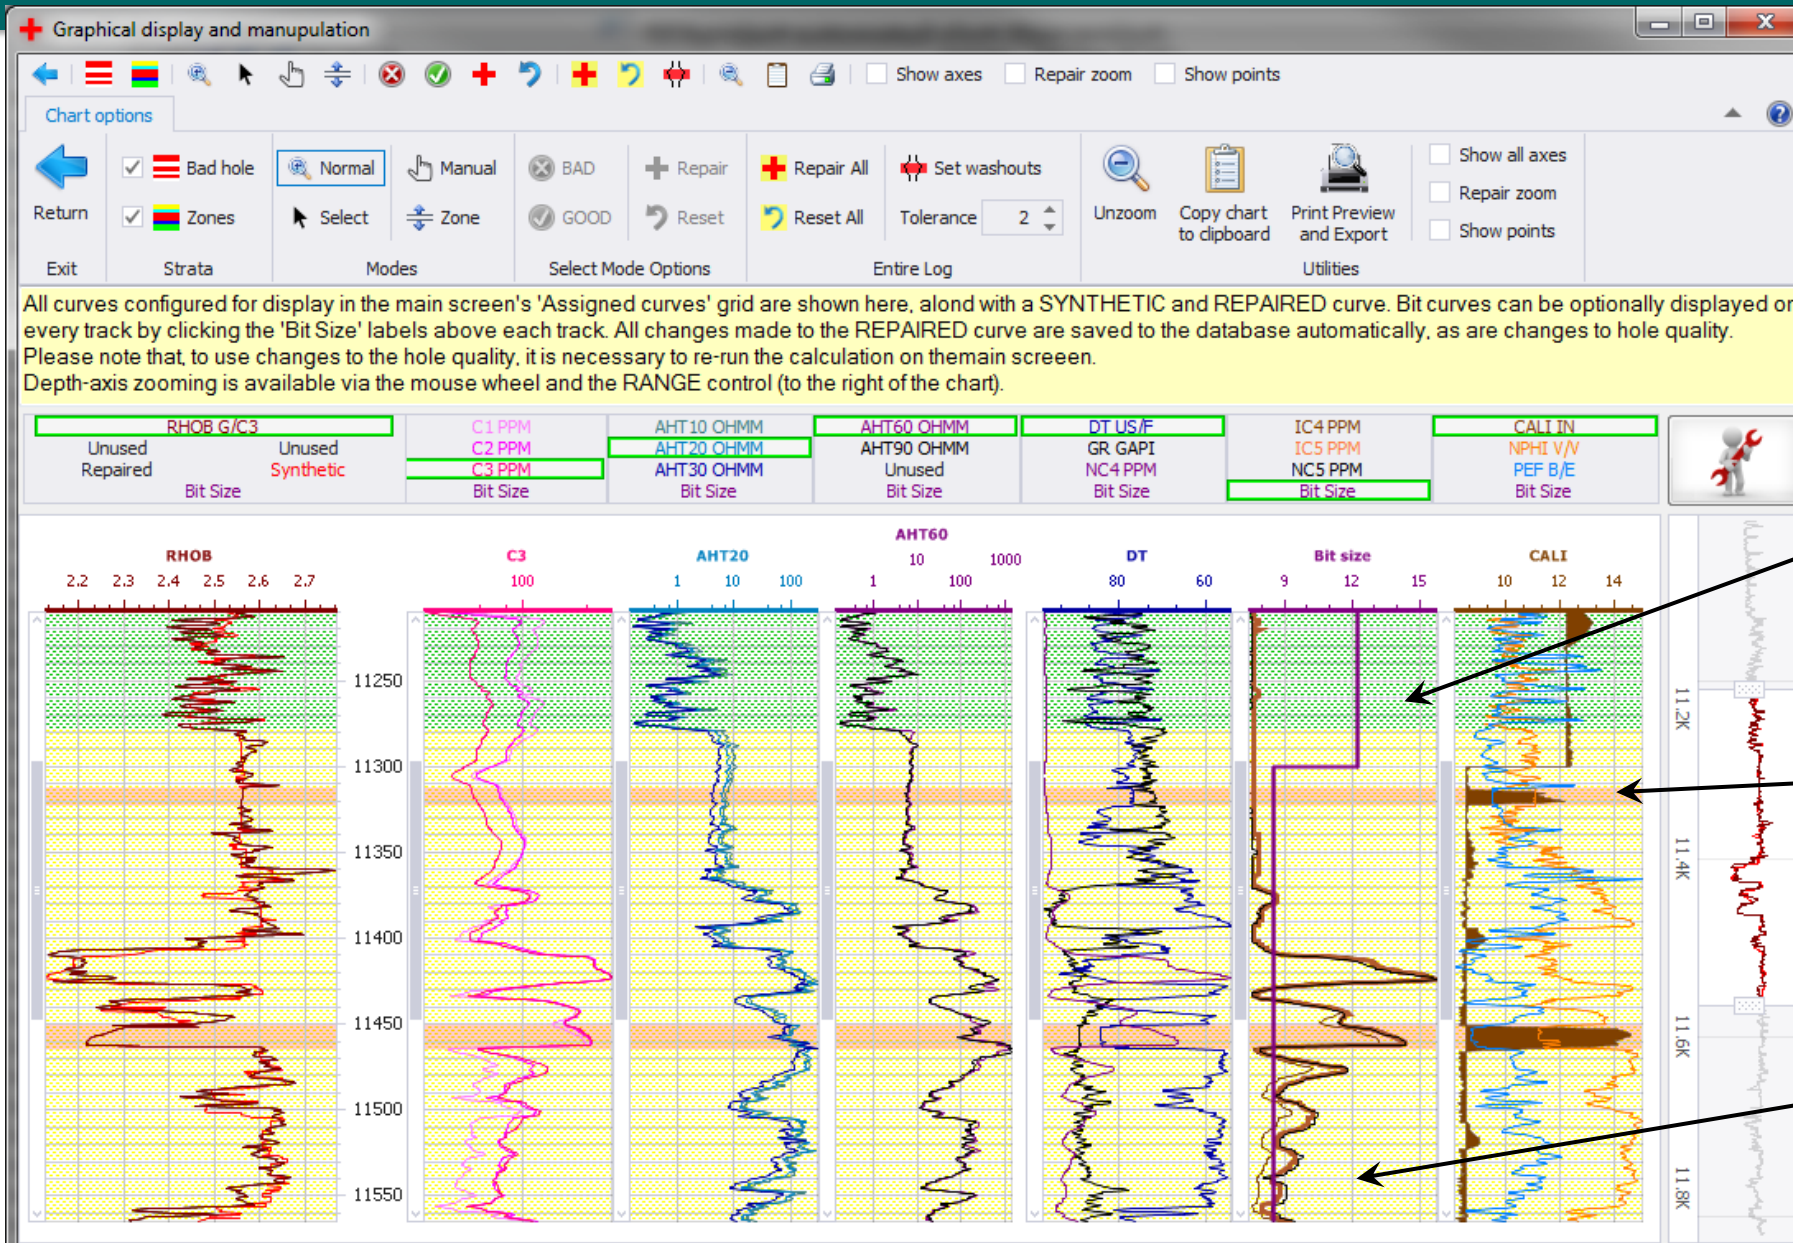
Graphical display and manupulation

Show axes Repair zoom Show points

Chart options

Return
Exit

Bad hole
Zones
Strata

Normal
Select
Manual
Zone
Modes

BAD
GOOD
Repair
Reset
Select Mode Options

Repair All
Reset All
Set washouts
Tolerance 2
Entire Log

Unzoom
Copy chart to clipboard
Print Preview and Export
Utilities

Show all axes
Repair zoom
Show points

All curves configured for display in the main screen's 'Assigned curves' grid are shown here, alond with a SYNTHETIC and REPAIRED curve. Bit curves can be optionally displayed or every track by clicking the 'Bit Size' labels above each track. All changes made to the REPAIRED curve are saved to the database automatically, as are changes to hole quality.
Please note that, to use changes to the hole quality, it is necessary to re-run the calculation on themain screeen.
Depth-axis zooming is available via the mouse wheel and the RANGE control (to the right of the chart).

RHOB G/C3
Unused Unused
Repaired Synthetic
Bit Size

C1 PPM
C2 PPM
C3 PPM
Bit Size

AHT10 OHMM
AHT20 OHMM
AHT30 OHMM
Bit Size

AHT60 OHMM
AHT90 OHMM
Unused
Bit Size

DT US/F
GR GAPI
NC4 PPM
Bit Size

IC4 PPM
IC5 PPM
NC5 PPM
Bit Size

CALI IN
NPHI V/V
PEF B/E
Bit Size

RHOB
2.2 2.3 2.4 2.5 2.6 2.7

C3
100

AHT20
1 10 100

AHT60
10 1000
1 100

DT
80 60

Bit size
9 12 15

CALI
10 12 14

11250
11300
11350
11400
11450
11500
11550

11.2K
11.4K
11.6K
11.8K